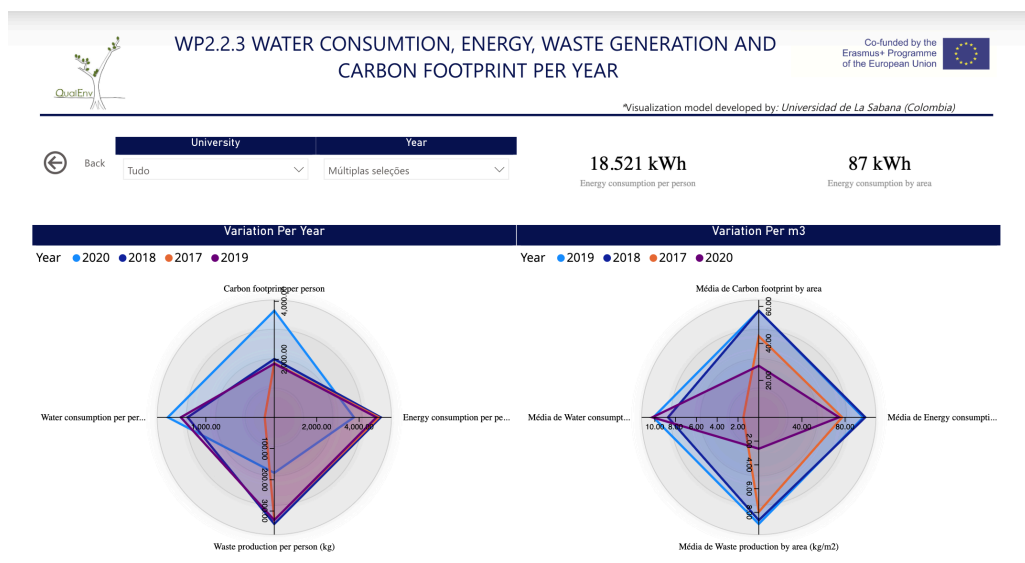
QualEnv

WP2.2.3 WATER CONSUMTION, ENERGY, WASTE GENERATION AND CARBON FOOTPRINT PER YEAR

Co-funded by the Erasmus+ Programme of the European Union

*Visualization model developed by: Universidad de La Sabana (Colombia)

Back

| University | Year |
|---|---|
| Tudo | Múltiplas seleções |

18.521 kWh
Energy consumption per person

87 kWh
Energy consumption by area

Variation Per Year

Year 2020 2018 2017 2019

Carbon footprint per person
4,000.00
2,000.00
Water consumption per per...
1,000.00
2,000.00
4,000.00
Energy consumption per pe...
100.00
200.00
300.00
Waste production per person (kg)

Variation Per m3

Year 2019 2018 2017 2020

Média de Carbon footprint by area
60.00
40.00
20.00
Média de Water consumpt...
10.00
8.00
6.00
4.00
2.00
40.00
80.00
Média de Energy consumpti...
2.00
4.00
6.00
8.00
Média de Waste production by area (kg/m2)